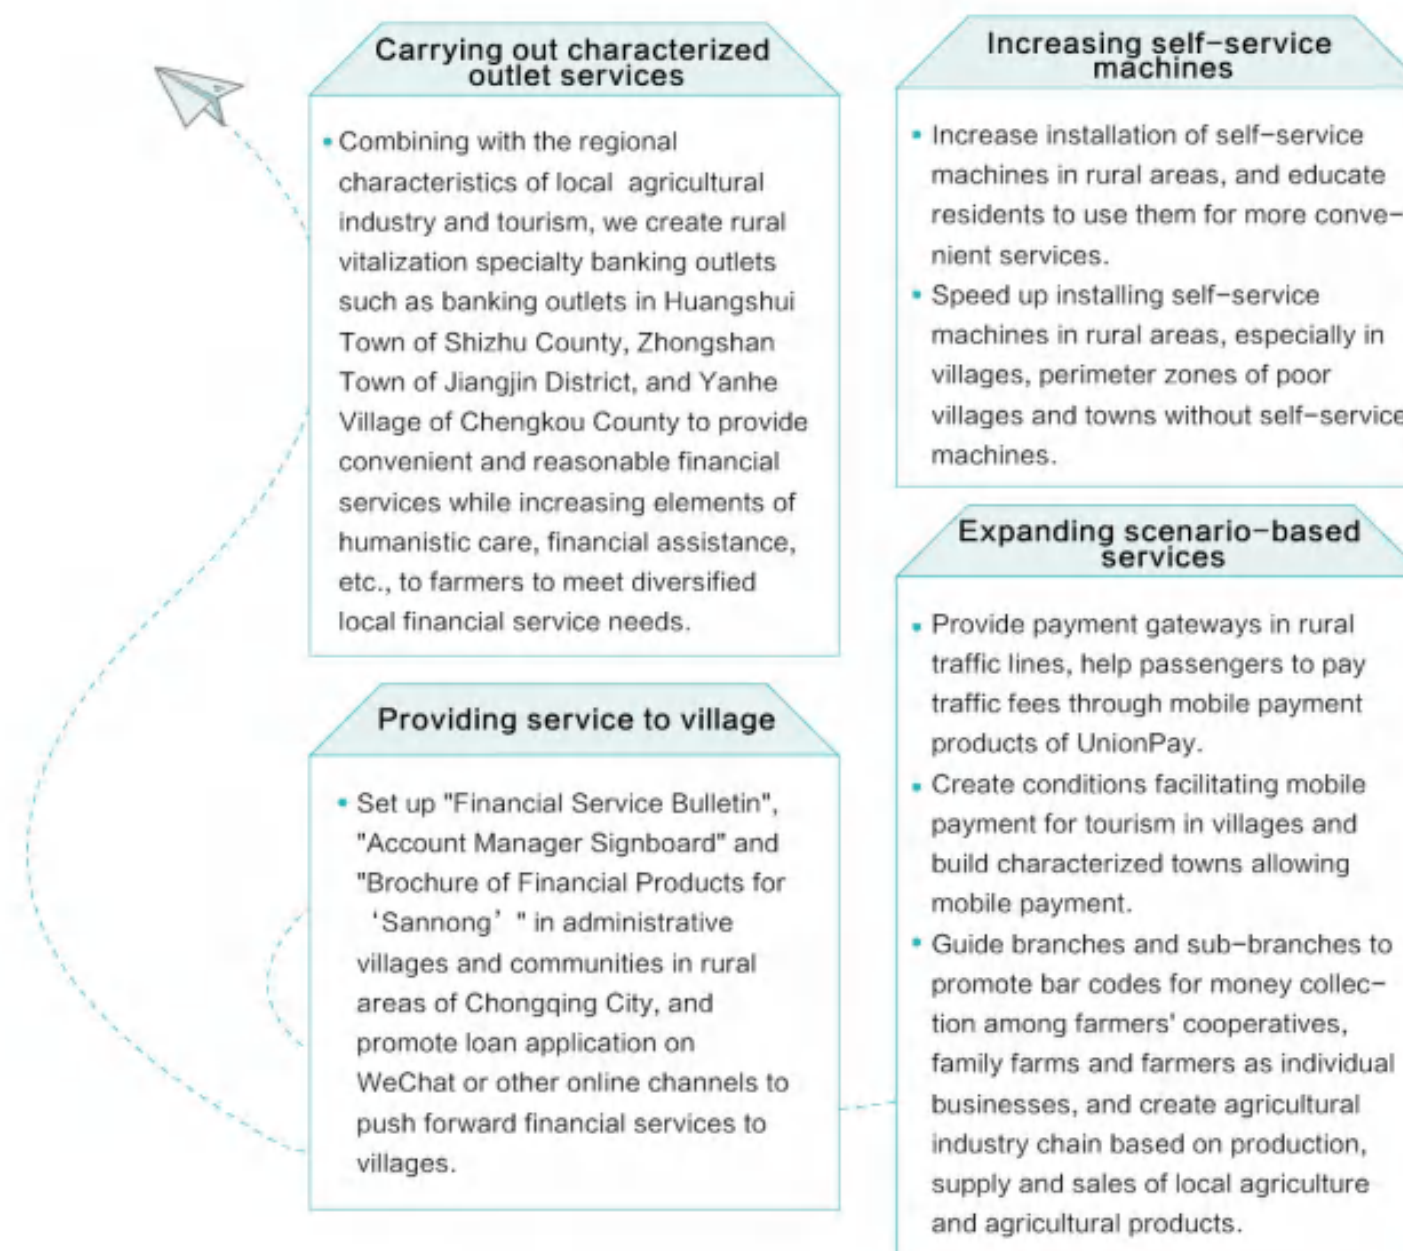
Carrying out characterized outlet services

• Combining with the regional characteristics of local agricultural industry and tourism, we create rural vitalization specialty banking outlets such as banking outlets in Huangshui Town of Shizhu County, Zhongshan Town of Jiangjin District, and Yanhe Village of Chengkou County to provide convenient and reasonable financial services while increasing elements of humanistic care, financial assistance, etc., to farmers to meet diversified local financial service needs.

Providing service to village

• Set up "Financial Service Bulletin", "Account Manager Signboard" and "Brochure of Financial Products for 'Sannong' " in administrative villages and communities in rural areas of Chongqing City, and promote loan application on WeChat or other online channels to push forward financial services to villages.

Increasing self-service machines

• Increase installation of self-service machines in rural areas, and educate residents to use them for more convenient services.
• Speed up installing self-service machines in rural areas, especially in villages, perimeter zones of poor villages and towns without self-service machines.

Expanding scenario-based services

• Provide payment gateways in rural traffic lines, help passengers to pay traffic fees through mobile payment products of UnionPay.
• Create conditions facilitating mobile payment for tourism in villages and build characterized towns allowing mobile payment.
• Guide branches and sub-branches to promote bar codes for money collection among farmers' cooperatives, family farms and farmers as individual businesses, and create agricultural industry chain based on production, supply and sales of local agriculture and agricultural products.